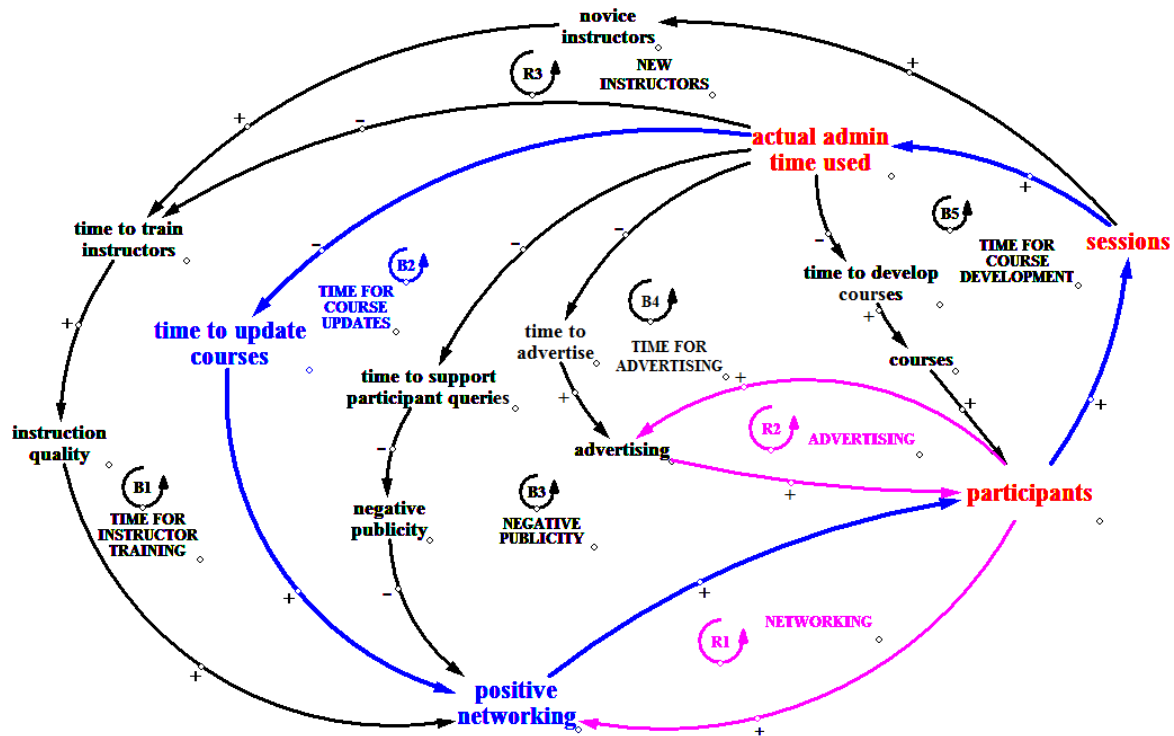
novice instructors

R3

NEW INSTRUCTORS

+

+

-

actual admin time used

+

time to train instructors

-

B2

TIME FOR COURSE UPDATES

-

-

-

B5

TIME FOR COURSE DEVELOPMENT

sessions

time to develop courses

+

time to update courses

B4

TIME FOR ADVERTISING

time to advertise

courses

+

time to support participant queries

+

+

instruction quality

-

advertising

R2

ADVERTISING

+

B1

TIME FOR INSTRUCTOR TRAINING

negative publicity

B3

NEGATIVE PUBLICITY

+

participants

+

-

+

NETWORKING

R1

+

positive networking

+